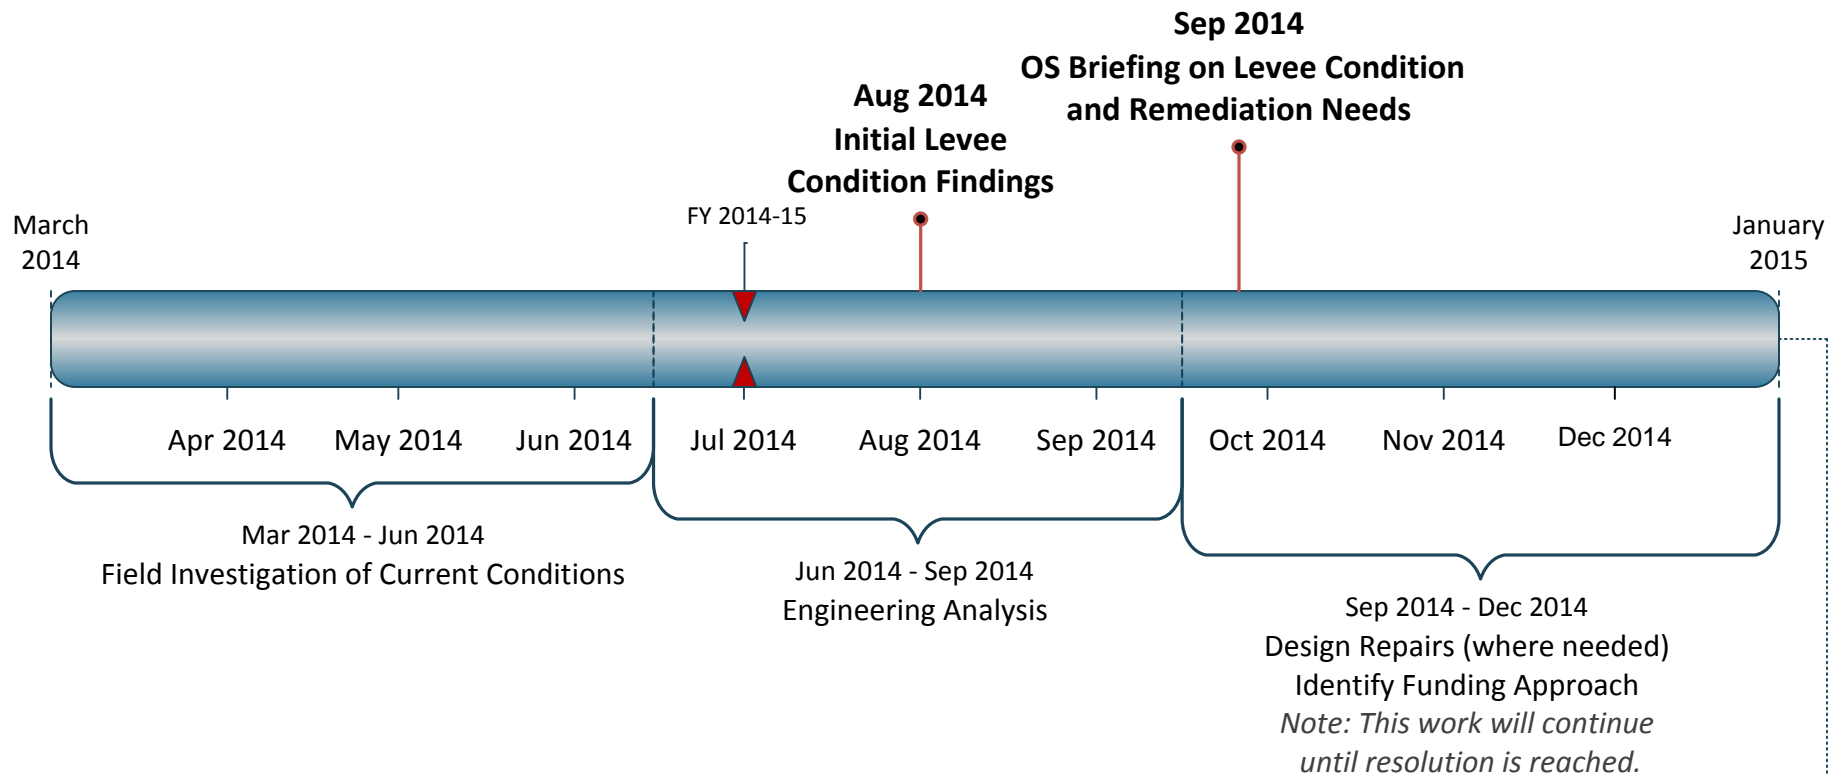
Sep 2014
OS Briefing on Levee Condition and Remediation Needs

Aug 2014
Initial Levee Condition Findings

March 2014

FY 2014-15

January 2015

Apr 2014
May 2014
Jun 2014
Jul 2014
Aug 2014
Sep 2014
Oct 2014
Nov 2014
Dec 2014

Mar 2014 - Jun 2014
Field Investigation of Current Conditions

Jun 2014 - Sep 2014
Engineering Analysis

Sep 2014 - Dec 2014
Design Repairs (where needed)
Identify Funding Approach
*Note: This work will continue until resolution is reached.*